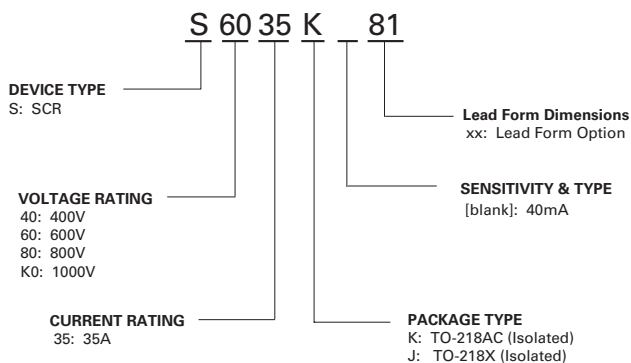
S 60 35 K _ 81

DEVICE TYPE
S: SCR

Lead Form Dimensions
xx: Lead Form Option

VOLTAGE RATING
40: 400V
60: 600V
80: 800V
K0: 1000V

SENSITIVITY & TYPE
[blank]: 40mA

CURRENT RATING
35: 35A

PACKAGE TYPE
K: TO-218AC (Isolated)
J: TO-218X (Isolated)